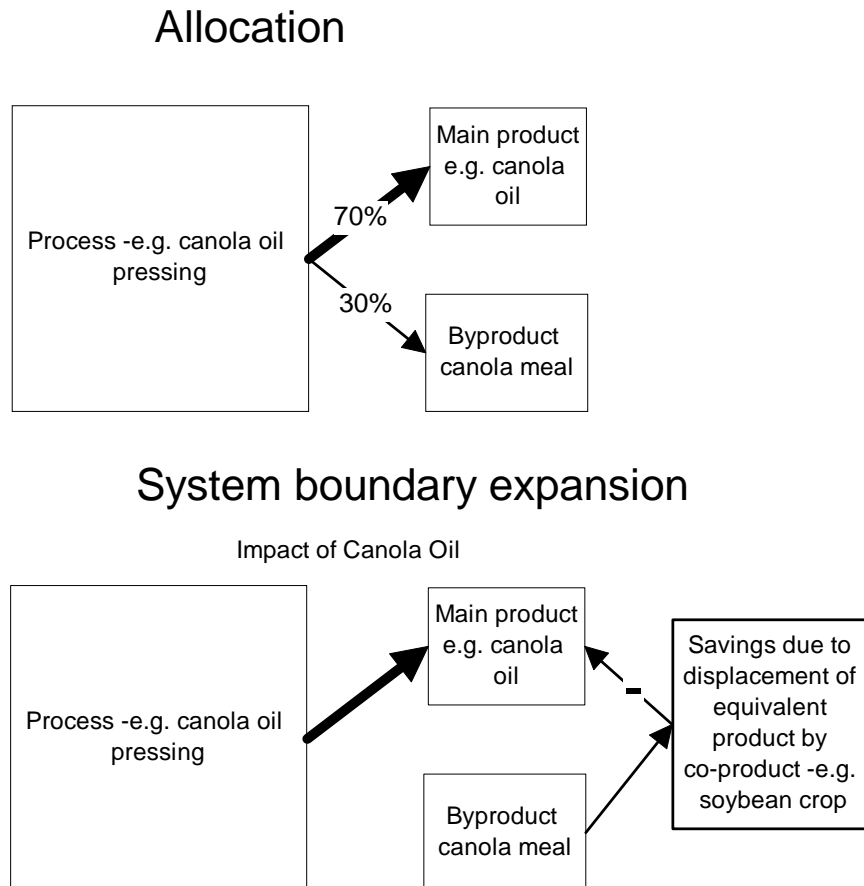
Allocation

Process -e.g. canola oil pressing

70%

30%

Main product e.g. canola oil

Byproduct canola meal

System boundary expansion

Impact of Canola Oil

Process -e.g. canola oil pressing

Main product e.g. canola oil

-

Byproduct canola meal

Savings due to displacement of equivalent product by co-product -e.g. soybean crop